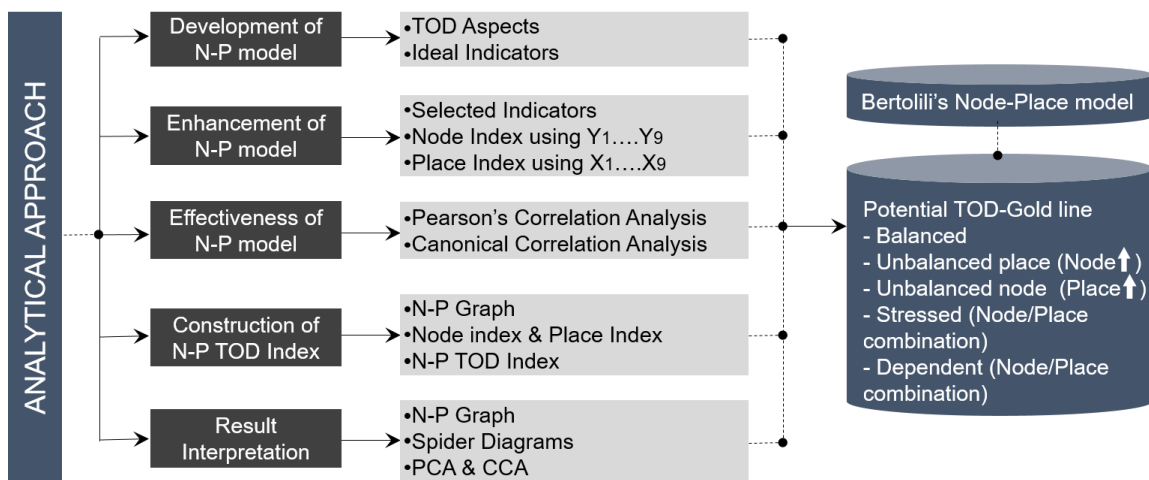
ANALYTICAL APPROACH

Development of N-P model

•TOD Aspects
•Ideal Indicators

Enhancement of N-P model

•Selected Indicators
•Node Index using $Y_1 \ldots Y_9$
•Place Index using $X_1 \ldots X_9$

Effectiveness of N-P model

•Pearson's Correlation Analysis
•Canonical Correlation Analysis

Construction of N-P TOD Index

•N-P Graph
•Node index & Place Index
•N-P TOD Index

Result Interpretation

•N-P Graph
•Spider Diagrams
•PCA & CCA

Bertolili's Node-Place model

Potential TOD-Gold line
- Balanced
- Unbalanced place (Node↑)
- Unbalanced node (Place↑)
- Stressed (Node/Place combination)
- Dependent (Node/Place combination)